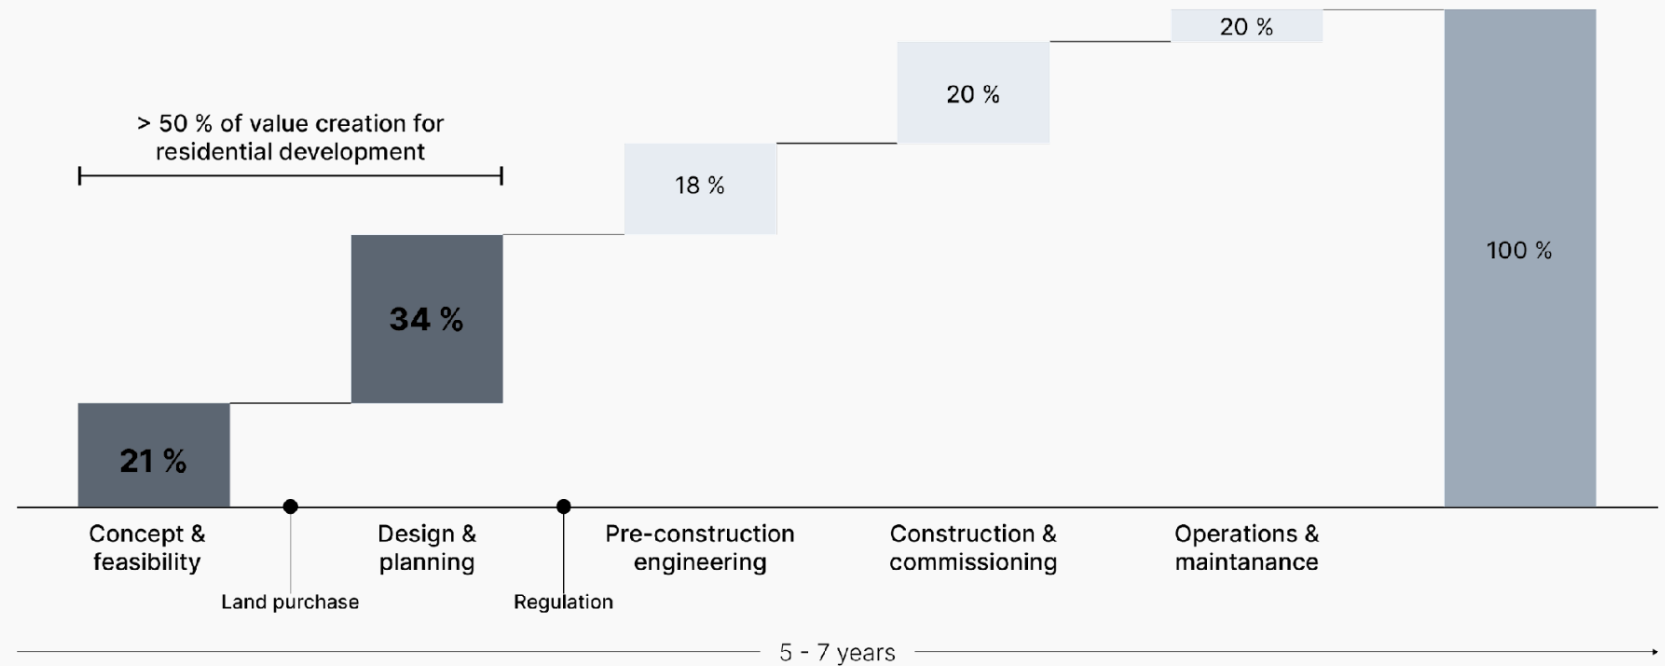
> 50 % of value creation for residential development

20 %

20 %

18 %

34 %

21 %

100 %

Concept & feasibility

Land purchase

Design & planning

Regulation

Pre-construction engineering

Construction & commissioning

Operations & maintanance

5 - 7 years